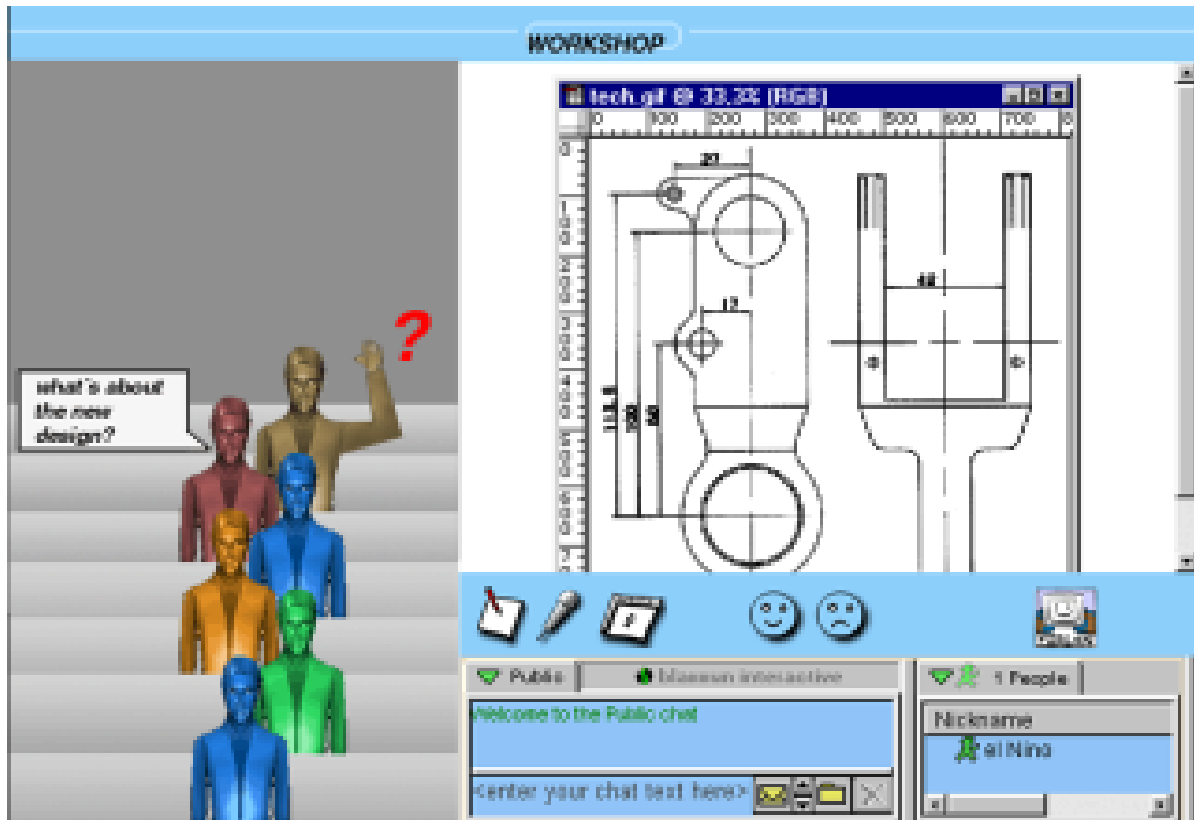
WORKSHOP

what's about the new design?

?

tech.gif @ 33.3% (RGB)

0 100 200 300 400 500 600 700 8

27

17

48

Public

blaxxun interactive

Welcome to the Public chat

<enter your chat text here>

1 People

Nickname

el Nino